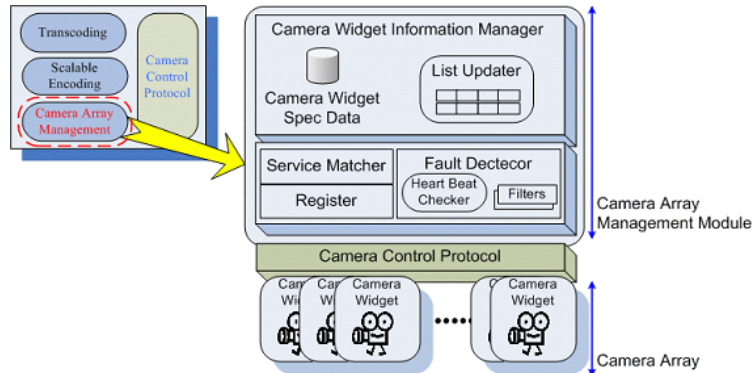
Transcoding

Scalable Encoding

Camera Array Management

Camera Control Protocol

Camera Widget Information Manager

Camera Widget Spec Data

List Updater

Service Matcher

Register

Fault Dectecor

Heart Beat Checker

Filters

Camera Array Management Module

Camera Control Protocol

Camera Widget

Camera Widget

Camera Widget

Camera Widget

Camera Widget

Camera Array